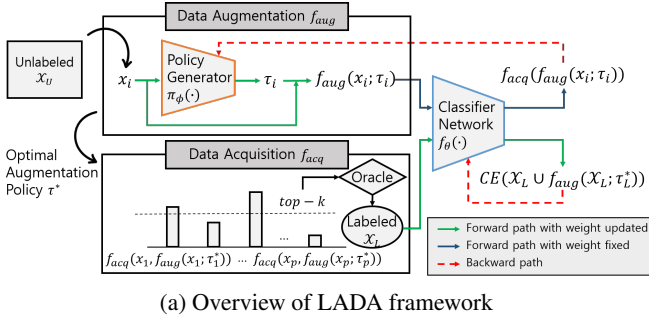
Data Augmentation $f_{aug}$

Unlabeled $\mathcal{X}_U$

$x_i$

Policy Generator $\pi_\phi(\cdot)$

$\tau_i$

$f_{aug}(x_i;\tau_i)$

$f_{acq}(f_{aug}(x_i;\tau_i))$

Classifier Network $f_\theta(\cdot)$

Optimal Augmentation Policy $\tau^*$

Data Acquisition $f_{acq}$

Oracle

$top-k$

Labeled $\mathcal{X}_L$

$CE(\mathcal{X}_L \cup f_{aug}(\mathcal{X}_L;\tau_L^*))$

...

$f_{acq}(x_1, f_{aug}(x_1;\tau_1^*))$ ... $f_{acq}(x_p, f_{aug}(x_p;\tau_p^*))$

Forward path with weight updated

Forward path with weight fixed

Backward path

(a) Overview of LADA framework